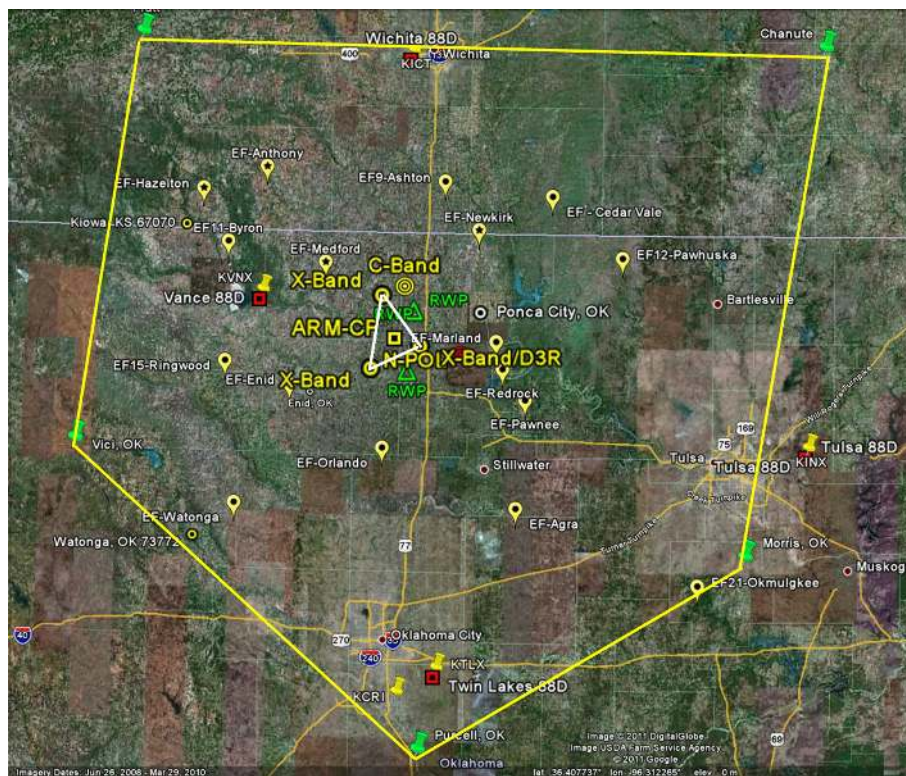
Pratt
Wichita 88D
400
KICT
Wichita
Chanute
EF-Anthony
EF-Hazelton
EF9-Ashton
EF - Cedar Vale
Kiowa, KS 67070
EF11-Byron
EF-Newkirk
EF-Medford
EF12-Pawhuska
KVNX
X-Band
C-Band
Vance 88D
RWP
RWP
Ponca City, OK
Bartlesville
ARM-CF
EF-Marland
EF15-Ringwood
EF-Enid
X-Band
N-PO
X-Band/D3R
Enid, OK
RWP
EF-Redrock
EF-Pawnee
169
Vici, OK
75
Tulsa 88D
EF-Orlando
Stillwater
Tulsa
Tulsa 88D
KINX
EF-Watonga
EF-Agra
Watonga, OK 73772
77
Morris, OK
Muskog
EF21-Okmulgkee
40
270
Oklahoma City
240
KTLX
Twin Lakes 88D
KCRI
69
Purcell, OK
Oklahoma
Image © 2011 DigitalGlobe
Image USDA Farm Service Agency
© 2011 Google
Imagery Dates: Jun 26, 2008 - Mar 29, 2010
lat 36.407737° lon -96.312265° elev 0 m